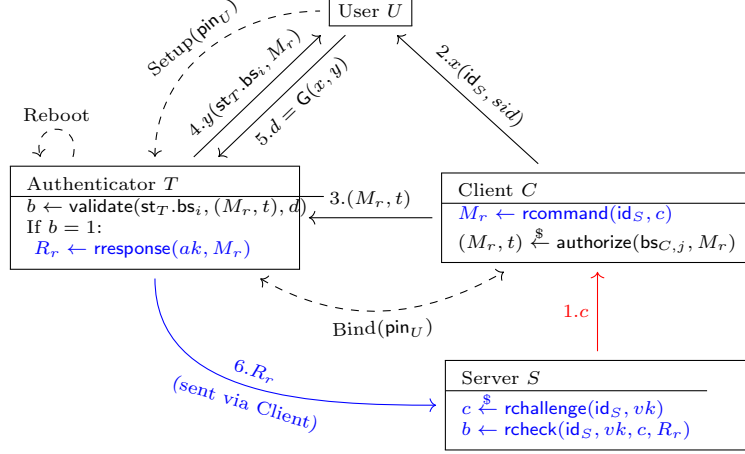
User $U$

Setup($\mathsf{pin}_U$)

$4.y(\mathsf{st}_T.\mathsf{bs}_i, M_r)$

$5.d = \mathsf{G}(x, y)$

$2.x(\mathsf{id}_S, sid)$

Reboot

Authenticator $T$
$b \leftarrow \mathsf{validate}(\mathsf{st}_T.\mathsf{bs}_i, (M_r, t), d)$
If $b = 1$:
$R_r \leftarrow \mathsf{rresponse}(ak, M_r)$

$3.(M_r, t)$

Client $C$
$M_r \leftarrow \mathsf{rcommand}(\mathsf{id}_S, c)$
$(M_r, t) \xleftarrow{\$} \mathsf{authorize}(\mathsf{bs}_{C,j}, M_r)$

Bind($\mathsf{pin}_U$)

$1.c$

$6.R_r$
(sent via Client)

Server $S$
$c \xleftarrow{\$} \mathsf{rchallenge}(\mathsf{id}_S, vk)$
$b \leftarrow \mathsf{rcheck}(\mathsf{id}_S, vk, c, R_r)$